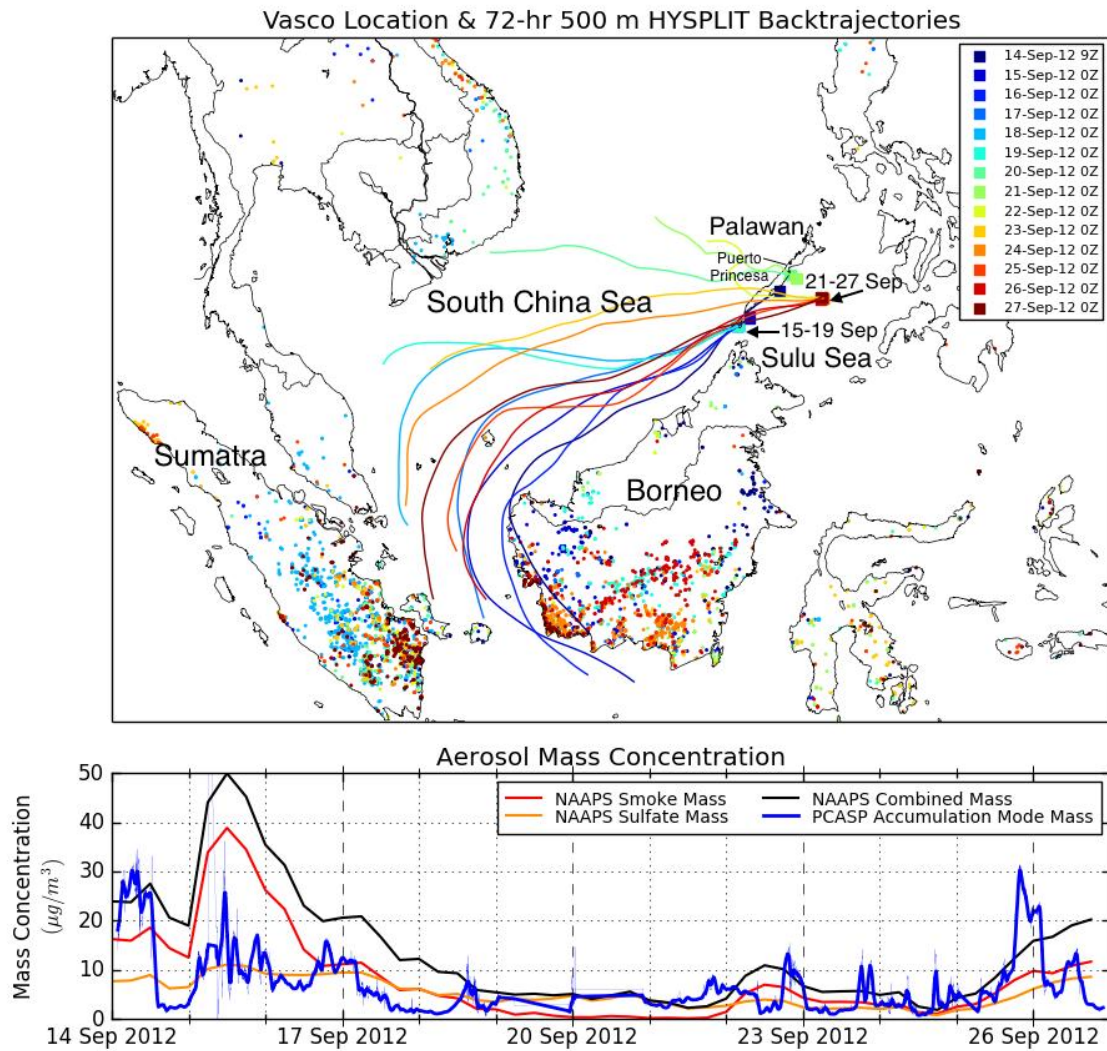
Vasco Location & 72-hr 500 m HYSPLIT Backtrajectories

14-Sep-12 9Z
15-Sep-12 0Z
16-Sep-12 0Z
17-Sep-12 0Z
18-Sep-12 0Z
19-Sep-12 0Z
20-Sep-12 0Z
21-Sep-12 0Z
22-Sep-12 0Z
23-Sep-12 0Z
24-Sep-12 0Z
25-Sep-12 0Z
26-Sep-12 0Z
27-Sep-12 0Z

Palawan
Puerto Princesa
21-27 Sep
South China Sea
15-19 Sep
Sulu Sea
Sumatra
Borneo

Aerosol Mass Concentration

NAAPS Smoke Mass
NAAPS Sulfate Mass
NAAPS Combined Mass
PCASP Accumulation Mode Mass

Mass Concentration $(\mu g/m^3)$

50
40
30
20
10
0

14 Sep 2012
17 Sep 2012
20 Sep 2012
23 Sep 2012
26 Sep 2012